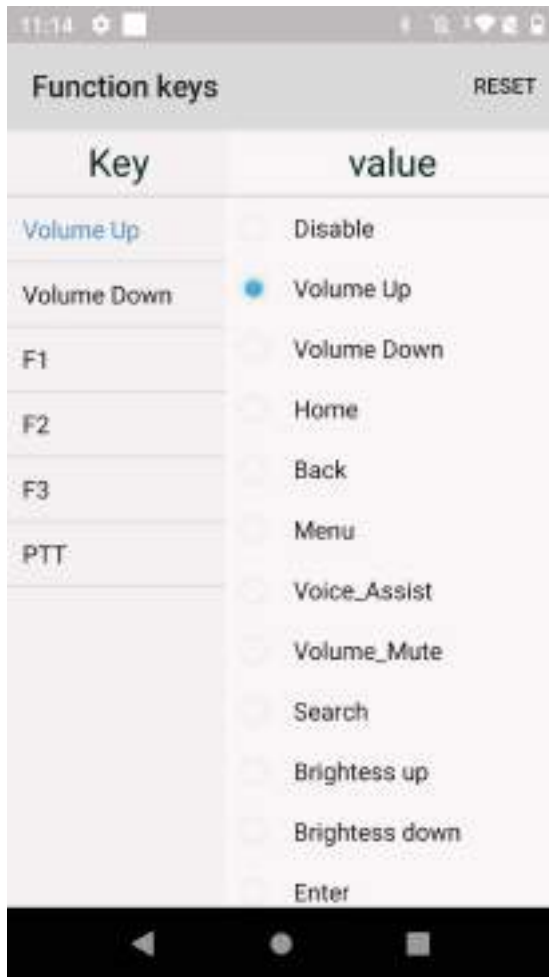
11:14

Function keys RESET

Key

value

Volume Up

Volume Down

F1

F2

F3

PTT

Disable

Volume Up

Volume Down

Home

Back

Menu

Voice_Assist

Volume_Mute

Search

Brightess up

Brightess down

Enter